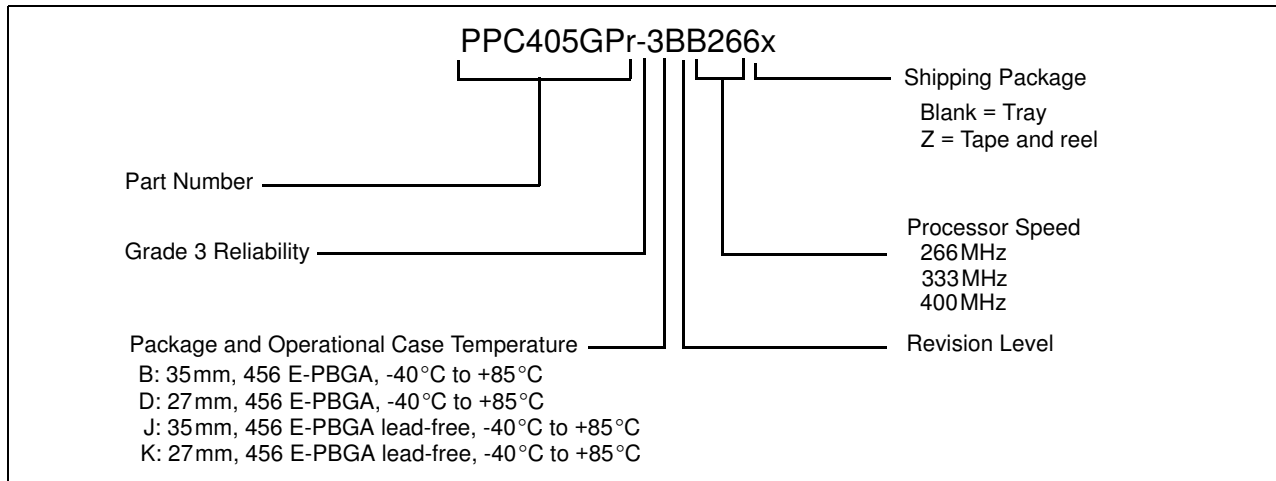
PPC405GPr-3BB266x

Shipping Package
Blank = Tray
Z = Tape and reel

Part Number

Processor Speed
266MHz
333MHz
400MHz

Grade 3 Reliability

Package and Operational Case Temperature
B: 35mm, 456 E-PBGA, -40°C to +85°C
D: 27mm, 456 E-PBGA, -40°C to +85°C
J: 35mm, 456 E-PBGA lead-free, -40°C to +85°C
K: 27mm, 456 E-PBGA lead-free, -40°C to +85°C

Revision Level